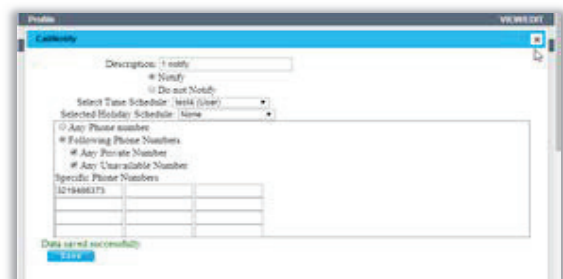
Profile
VIEW/EDIT
CallNotify
Description: 1 notify
Notify
Do not Notify
Select Time Schedule: test4 (User)
Selected Holiday Schedule: None
Any Phone number
Following Phone Numbers
Any Private Number
Any Unavailable Number
Specific Phone Numbers
3218466373
Data saved successfully
Save